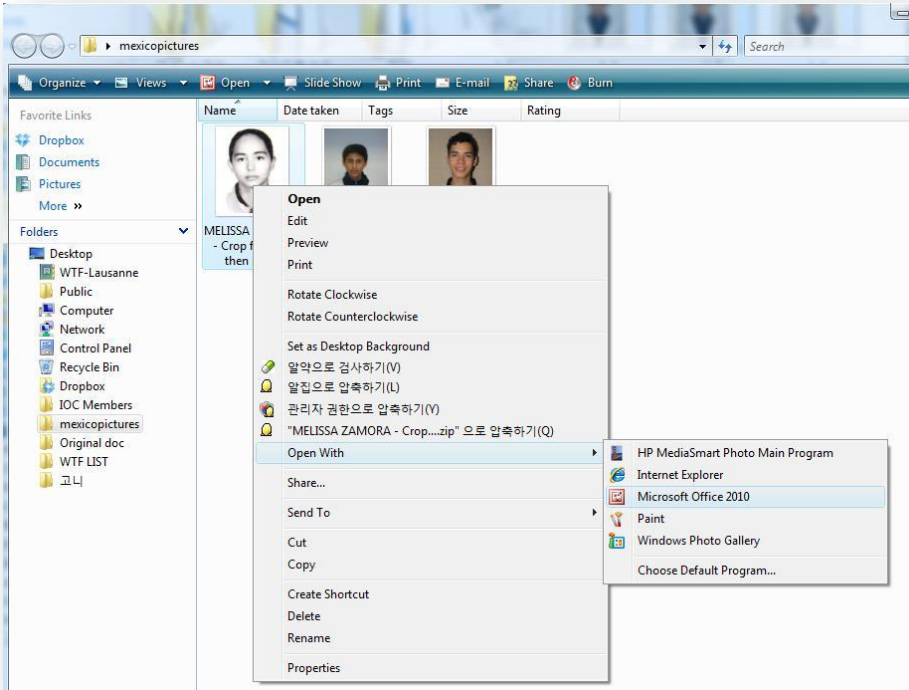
mexicopictures

Search

Organize ▾ Views ▾ Open ▾ Slide Show Print E-mail Share Burn

Favorite Links
Dropbox
Documents
Pictures
More »

Folders
Desktop
WTF-Lausanne
Public
Computer
Network
Control Panel
Recycle Bin
Dropbox
IOC Members
mexicopictures
Original doc
WTF LIST
고니

Name Date taken Tags Size Rating

MELISSA
- Crop f
then

Open
Edit
Preview
Print
Rotate Clockwise
Rotate Counterclockwise
Set as Desktop Background
알약으로 검사하기(V)
알집으로 압축하기(L)
관리자 권한으로 압축하기(Y)
"MELISSA ZAMORA - Crop....zip" 으로 압축하기(Q)
Open With
Share...
Send To
Cut
Copy
Create Shortcut
Delete
Rename
Properties

HP MediaSmart Photo Main Program
Internet Explorer
Microsoft Office 2010
Paint
Windows Photo Gallery
Choose Default Program...